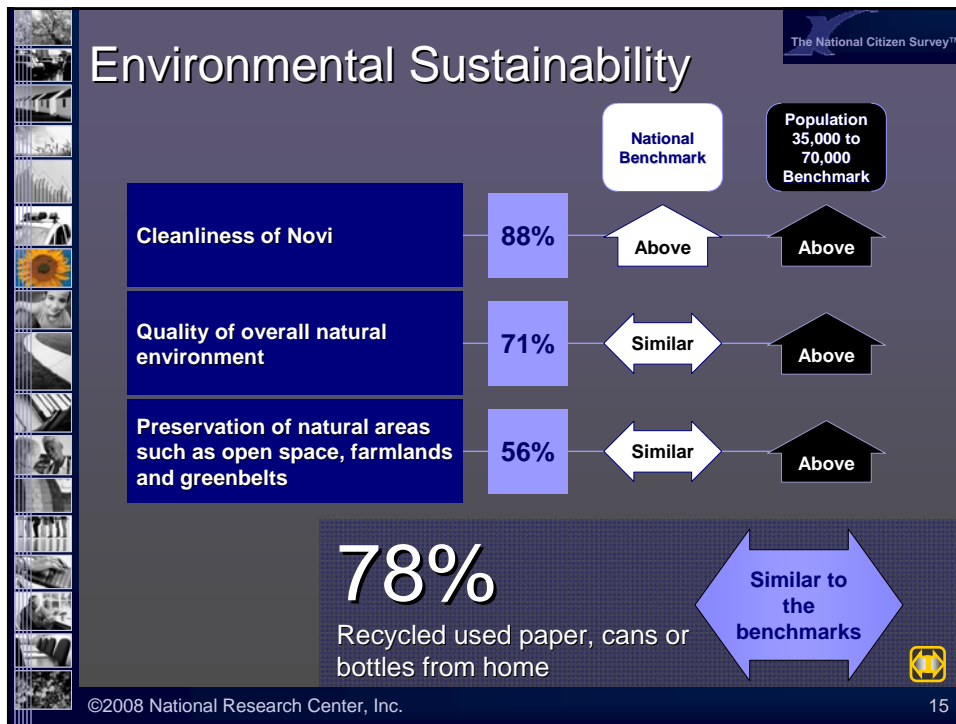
Environmental Sustainability

The National Citizen Survey™

National Benchmark

Population 35,000 to 70,000 Benchmark

Cleanliness of Novi

88%

Above

Above

Quality of overall natural environment

71%

Similar

Above

Preservation of natural areas such as open space, farmlands and greenbelts

56%

Similar

Above

78%

Recycled used paper, cans or bottles from home

Similar to the benchmarks

©2008 National Research Center, Inc.

15